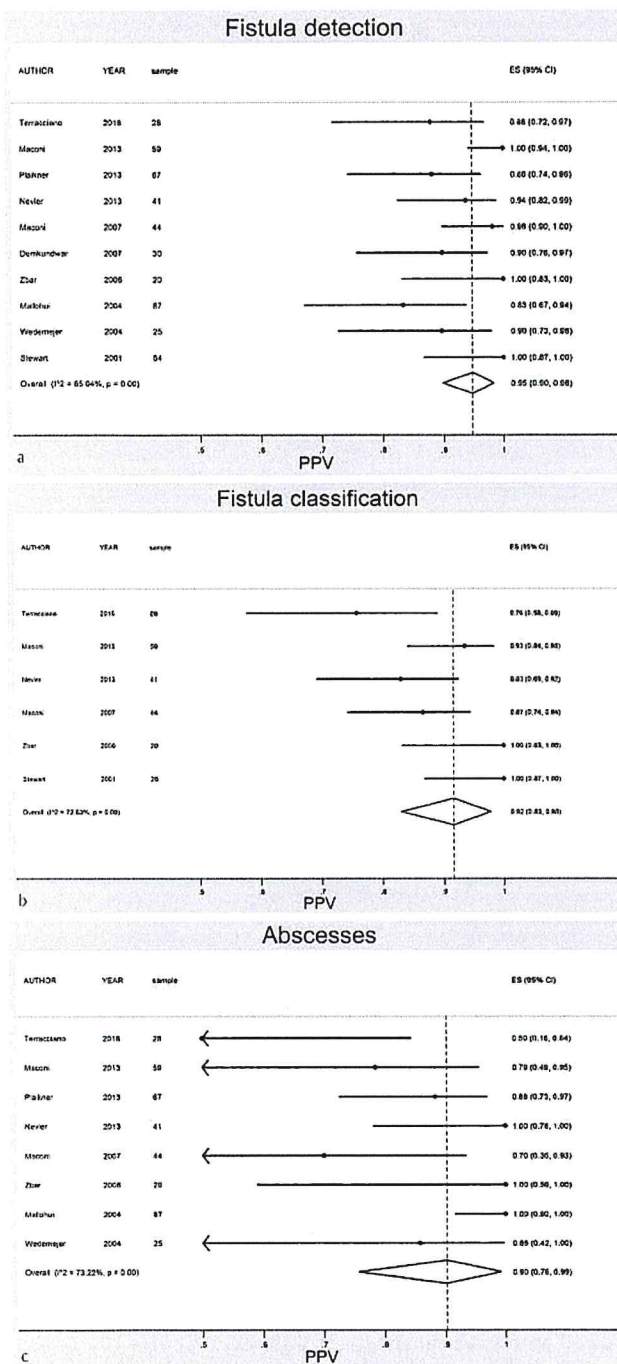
Fistula detection

| AUTHOR | YEAR | sample | ES (95% CI) |
|---|---|---|---|
| Terracciano | 2016 | 28 | 0.86 (0.72, 0.97) |
| Maconi | 2013 | 59 | 1.00 (0.94, 1.00) |
| Plaikner | 2013 | 67 | 0.88 (0.74, 0.96) |
| Nevler | 2013 | 41 | 0.94 (0.82, 0.99) |
| Maconi | 2007 | 44 | 0.98 (0.90, 1.00) |
| Domkundwar | 2007 | 30 | 0.90 (0.76, 0.97) |
| Zbar | 2006 | 20 | 1.00 (0.83, 1.00) |
| Mallouhi | 2004 | 87 | 0.83 (0.67, 0.94) |
| Wedemeyer | 2004 | 25 | 0.90 (0.73, 0.98) |
| Stewart | 2001 | 54 | 1.00 (0.87, 1.00) |
| Overall (I^2 = 65.04%, p = 0.00) | | | 0.95 (0.90, 0.98) |

a
.5 .6 .7 .8 .9 1
PPV

Fistula classification

| AUTHOR | YEAR | sample | ES (95% CI) |
|---|---|---|---|
| Terracciano | 2016 | 28 | 0.76 (0.58, 0.89) |
| Maconi | 2013 | 59 | 0.93 (0.84, 0.98) |
| Nevler | 2013 | 41 | 0.83 (0.69, 0.92) |
| Maconi | 2007 | 44 | 0.87 (0.74, 0.94) |
| Zbar | 2006 | 20 | 1.00 (0.83, 1.00) |
| Stewart | 2001 | 26 | 1.00 (0.87, 1.00) |
| Overall (I^2 = 72.83%, p = 0.00) | | | 0.92 (0.83, 0.98) |

b
.5 .6 .7 .8 .9 1
PPV

Abscesses

| AUTHOR | YEAR | sample | ES (95% CI) |
|---|---|---|---|
| Terracciano | 2016 | 28 | 0.50 (0.16, 0.84) |
| Maconi | 2013 | 59 | 0.79 (0.49, 0.95) |
| Plaikner | 2013 | 67 | 0.88 (0.73, 0.97) |
| Nevler | 2013 | 41 | 1.00 (0.78, 1.00) |
| Maconi | 2007 | 44 | 0.70 (0.35, 0.93) |
| Zbar | 2006 | 20 | 1.00 (0.59, 1.00) |
| Mallouhi | 2004 | 87 | 1.00 (0.90, 1.00) |
| Wedemeyer | 2004 | 25 | 0.86 (0.42, 1.00) |
| Overall (I^2 = 73.22%, p = 0.00) | | | 0.90 (0.76, 0.99) |

c
.5 .6 .7 .8 .9 1
PPV